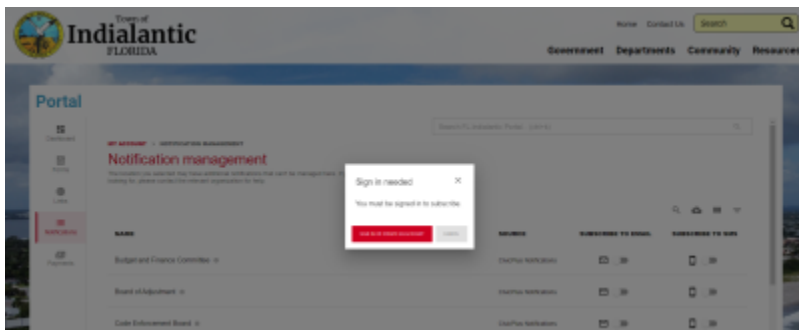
Town of
Indialantic
FLORIDA

Home Contact Us Search

Government Departments Community Resources

Portal

Dashboard

Forms

Links

Notifications

Payments

MY ACCOUNT > NOTIFICATION MANAGEMENT

Notification management

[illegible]

Search

Sign in needed ×

You must be signed in to subscribe.

SIGN IN OR CREATE AN ACCOUNT

CANCEL

| NAME | SOURCE | SUBSCRIBE TO EMAIL | SUBSCRIBE TO SMS |
|---|---|---|---|
| Budget and Finance Committee | OnePlus Notifications | | |
| Board of Adjustment | OnePlus Notifications | | |
| Code Enforcement Board | OnePlus Notifications | | |